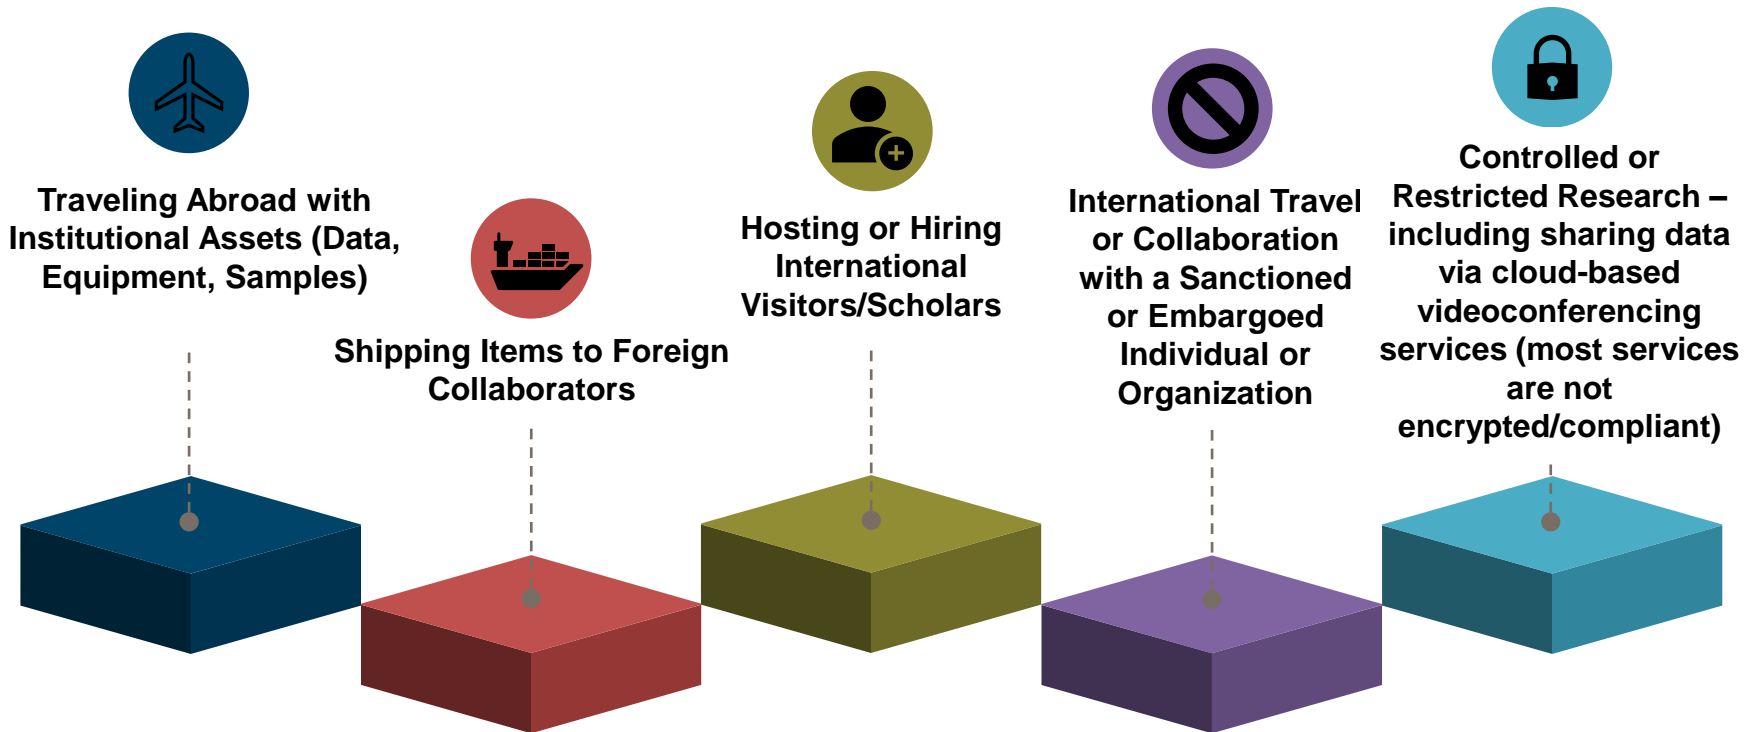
Traveling Abroad with Institutional Assets (Data, Equipment, Samples)

Shipping Items to Foreign Collaborators

Hosting or Hiring International Visitors/Scholars

International Travel or Collaboration with a Sanctioned or Embargoed Individual or Organization

Controlled or Restricted Research – including sharing data via cloud-based videoconferencing services (most services are not encrypted/compliant)